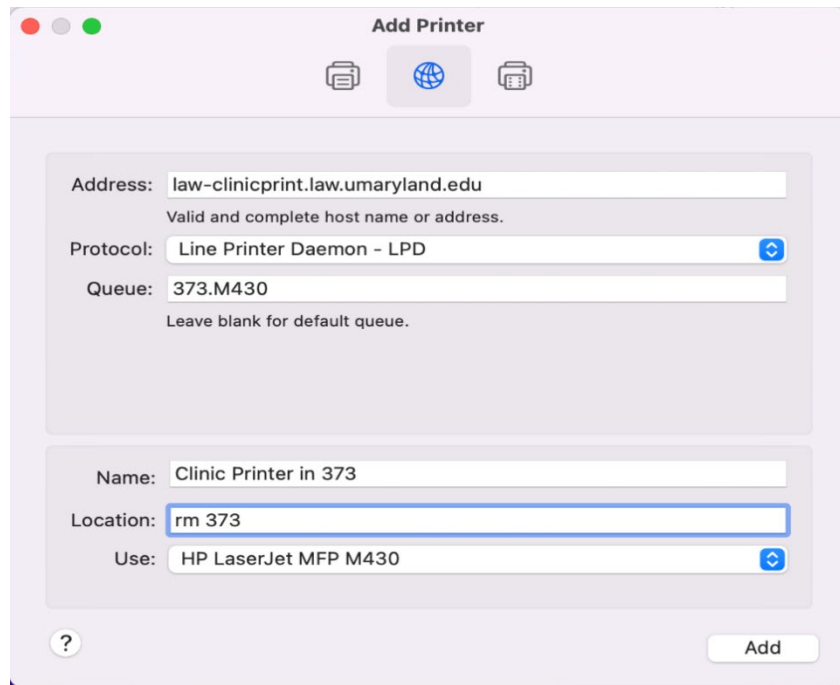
Add Printer

Address: law-clinicprint.law.umaryland.edu
Valid and complete host name or address.
Protocol: Line Printer Daemon - LPD
Queue: 373.M430
Leave blank for default queue.

Name: Clinic Printer in 373
Location: rm 373
Use: HP LaserJet MFP M430

?

Add